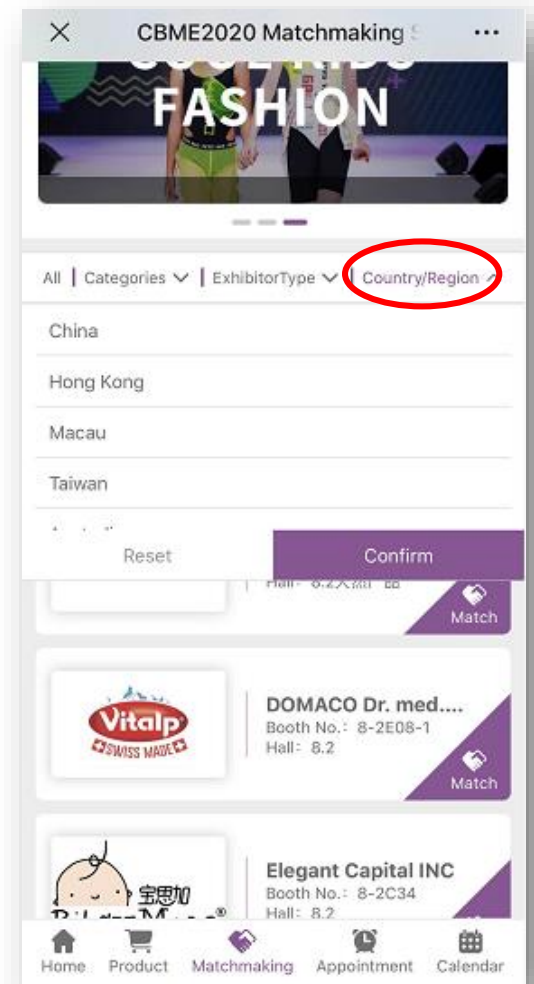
CBME2020 Matchmaking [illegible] ···

FASHION

All | Categories | ExhibitorType | Country/Region

China

Hong Kong

Macau

Taiwan

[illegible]

Reset

Confirm

Hall: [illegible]

Match

Vitalp
SWISS MADE

DOMACO Dr. med....
Booth No.: 8-2E08-1
Hall: 8.2

Match

宝思加
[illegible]

Elegant Capital INC
Booth No.: 8-2C34
Hall: 8.2

Home Product Matchmaking Appointment Calendar